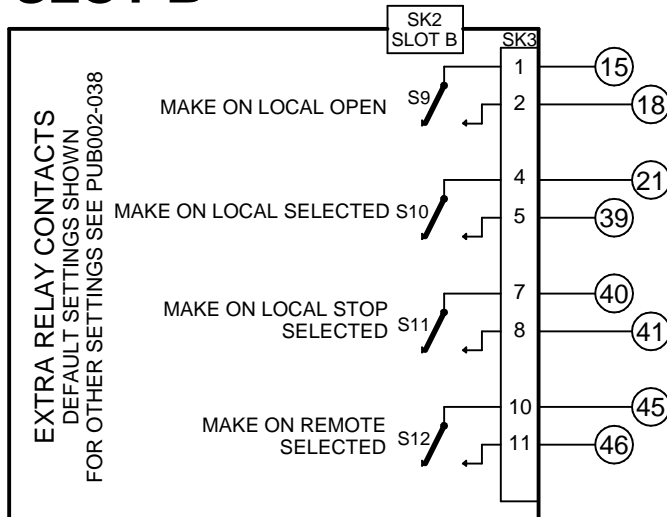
SLOT B

SK2
SLOT B

SK3

EXTRA RELAY CONTACTS
DEFAULT SETTINGS SHOWN
FOR OTHER SETTINGS SEE PUB002-038

MAKE ON LOCAL OPEN S9
1
2
15
18

MAKE ON LOCAL SELECTED S10
4
5
21
39

MAKE ON LOCAL STOP SELECTED S11
7
8
40
41

MAKE ON REMOTE SELECTED S12
10
11
45
46